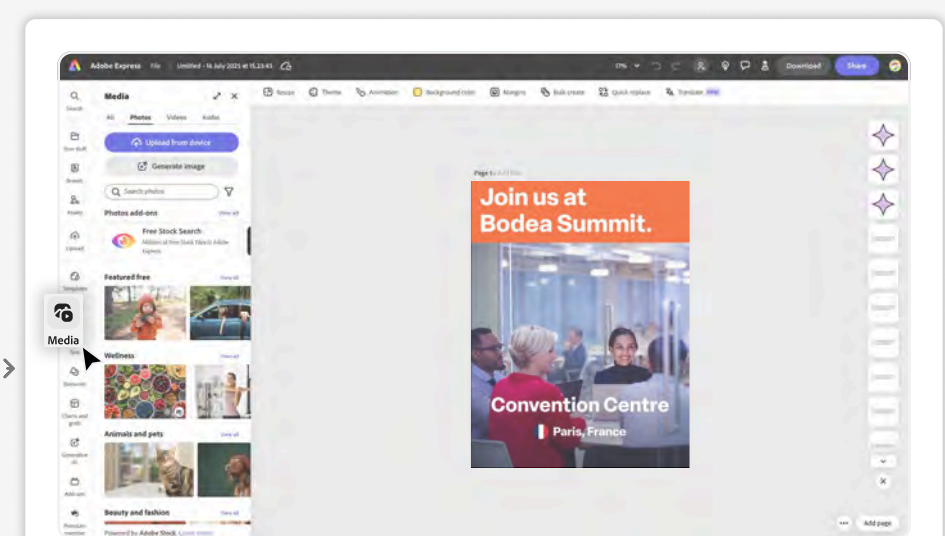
Adobe Express File Untitled - 16 July 2025 at 15.23.43

17% Download Share

Search Your stuff Brands Assets Upload Templates Text Elements Charts and grids Generative AI Add-ons Premium member

Media

Media

All Photos Videos Audio

Upload from device

Generate image

Search photos

Photos add-ons View all

Free Stock Search
Millions of free Stock files in Adobe Express

Featured free View all

Wellness View all

Animals and pets View all

Beauty and fashion View all

Powered by Adobe Stock. Learn more

Resize Theme Animation Background color Margins Bulk create Quick replace Translate New

Page 1 - Add title

Join us at Bodea Summit.

Convention Centre

Paris, France

Add page